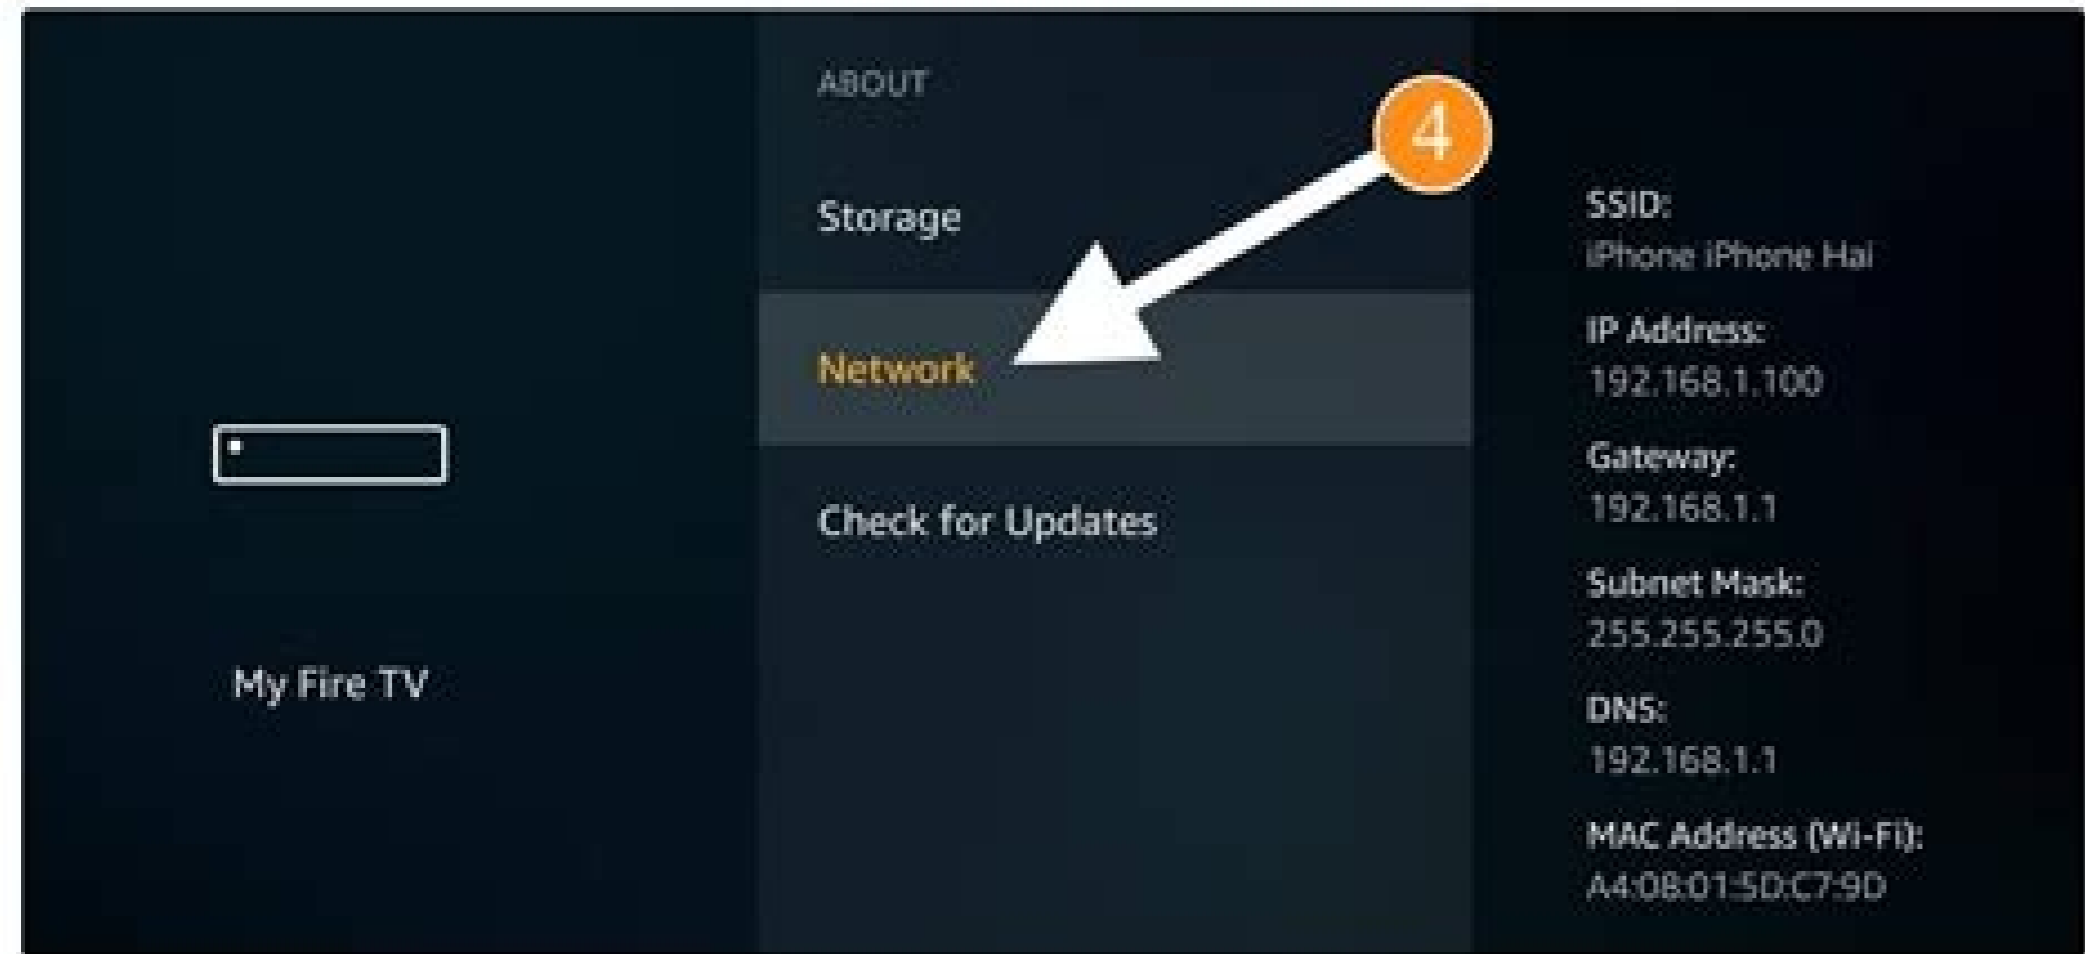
My Fire TV

ABOUT

Storage

Network

Check for Updates

4

SSID:
iPhone iPhone Hai

IP Address:
192.168.1.100

Gateway:
192.168.1.1

Subnet Mask:
255.255.255.0

DNS:
192.168.1.1

MAC Address (Wi-Fi):
A4:08:01:5D:C7:9D